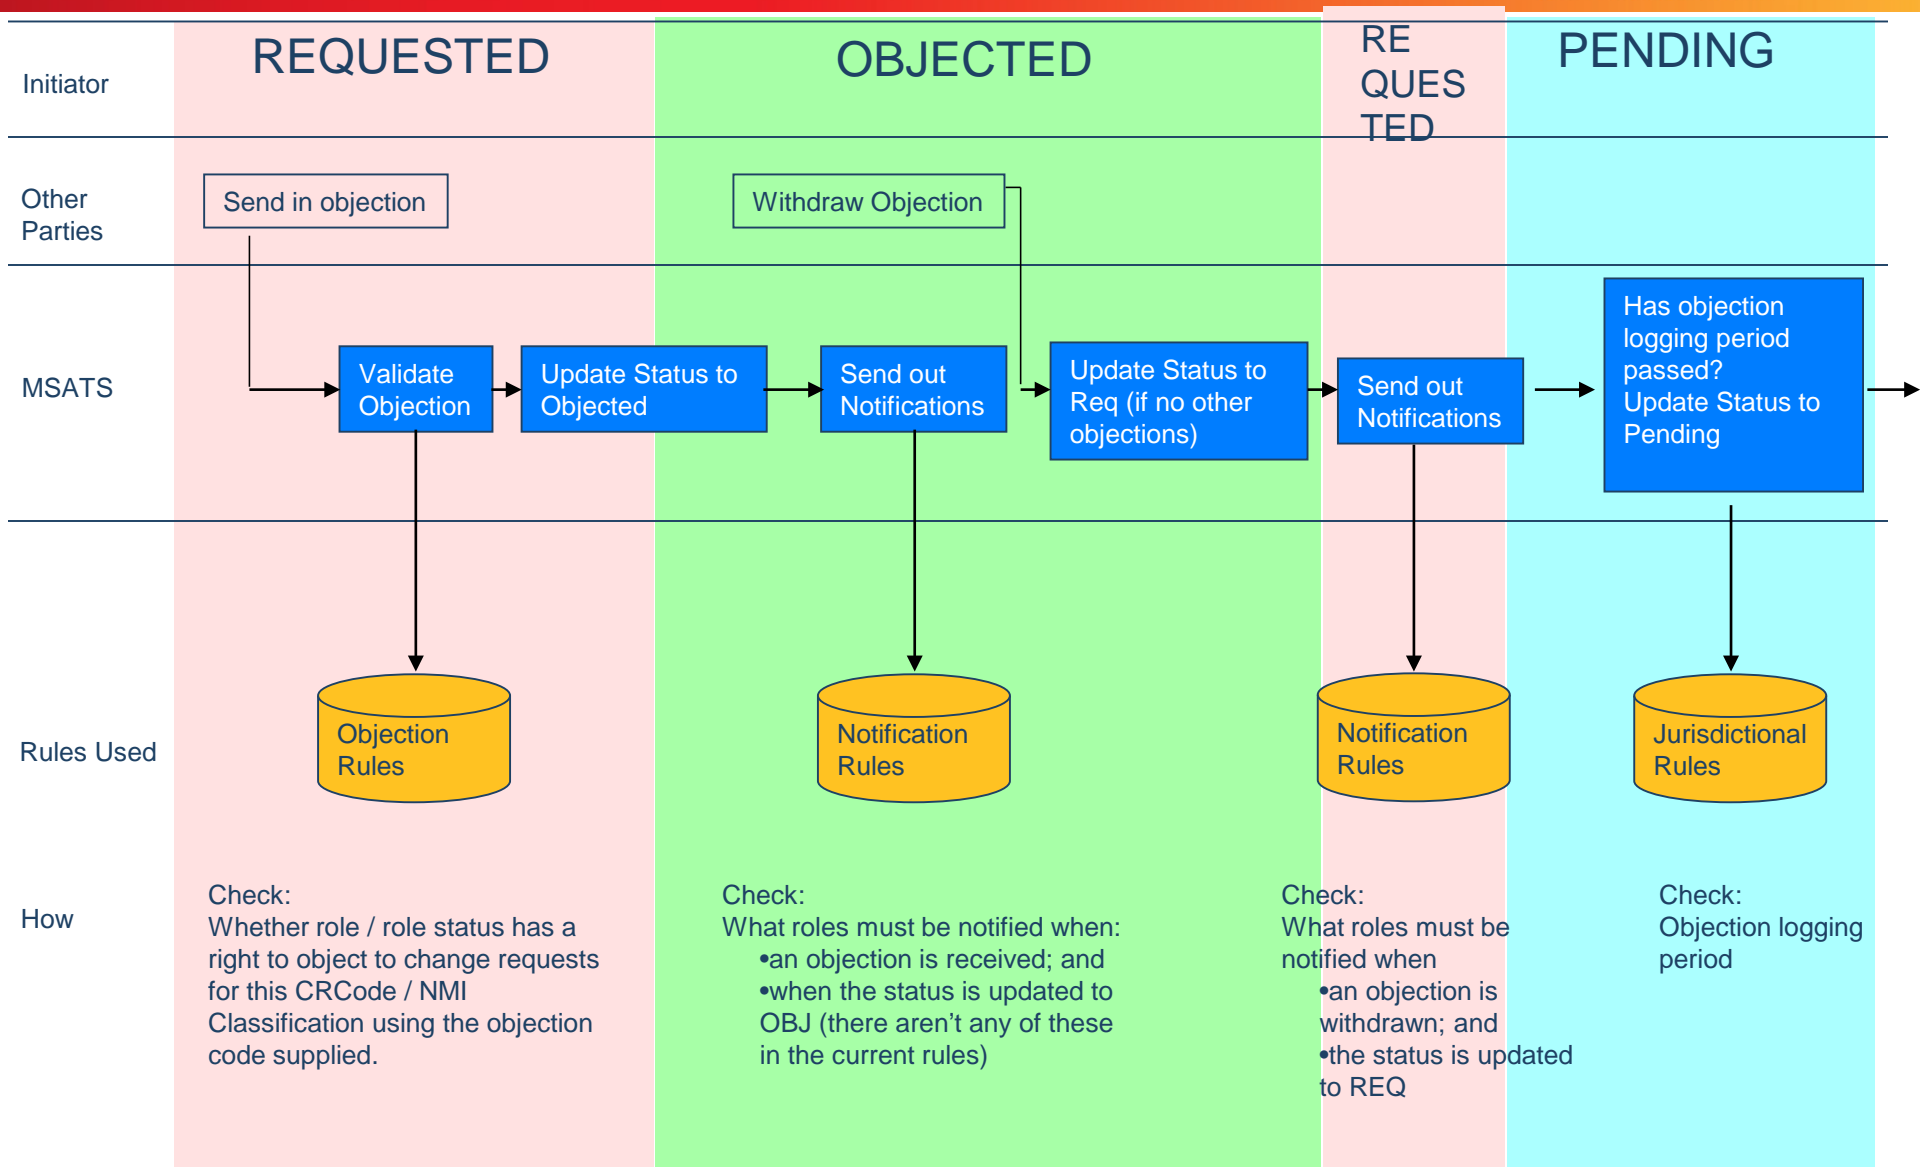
REQUESTED

OBJECTED

RE QUES TED

PENDING

Initiator

Other Parties

Send in objection

Withdraw Objection

MSATS

Validate Objection

Update Status to Objected

Send out Notifications

Update Status to Req (if no other objections)

Send out Notifications

Has objection logging period passed? Update Status to Pending

Rules Used

Objection Rules

Notification Rules

Notification Rules

Jurisdictional Rules

How

Check:
Whether role / role status has a right to object to change requests for this CRCode / NMI Classification using the objection code supplied.

Check:
What roles must be notified when:
•an objection is received; and
•when the status is updated to OBJ (there aren't any of these in the current rules)

Check:
What roles must be notified when
•an objection is withdrawn; and
•the status is updated to REQ

Check:
Objection logging period